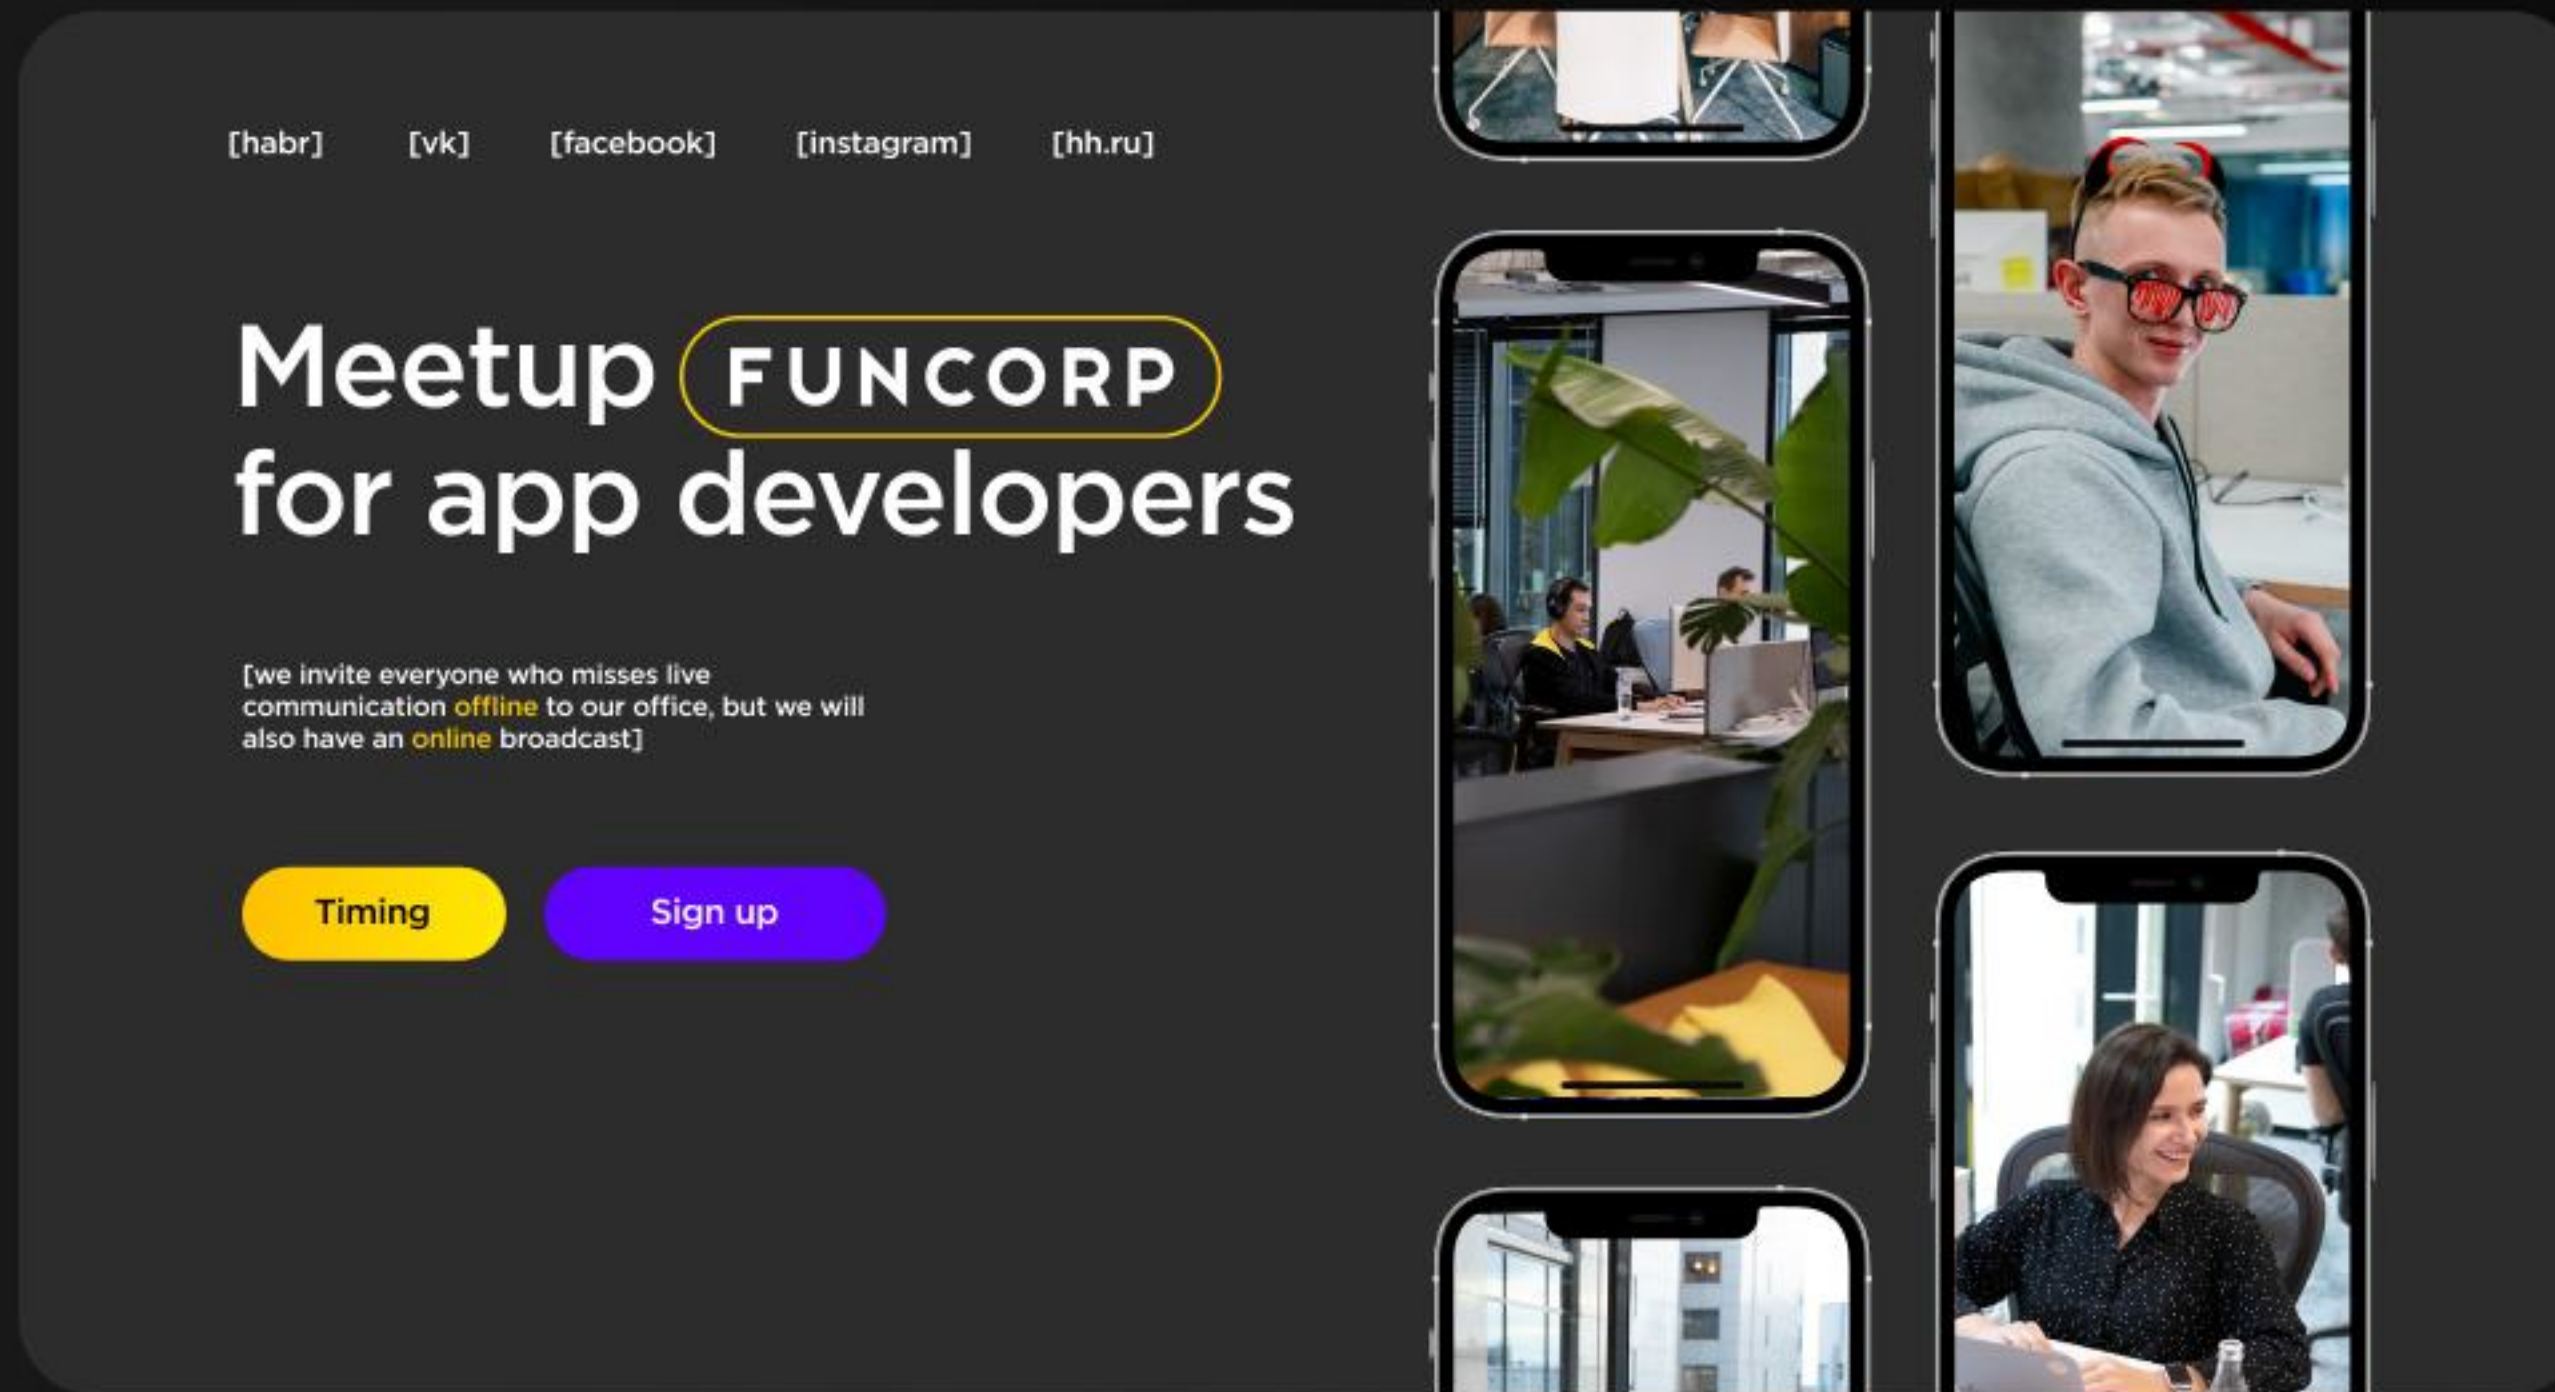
[habr] [vk] [facebook] [instagram] [hh.ru]

Meetup FUNCORP for app developers

[we invite everyone who misses live communication offline to our office, but we will also have an online broadcast]

Timing

Sign up